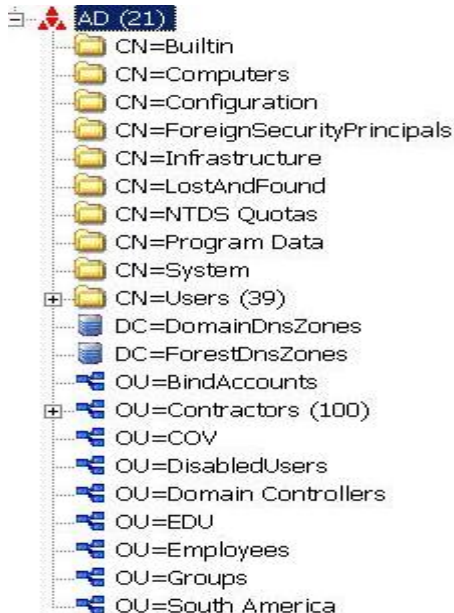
AD (21)
CN=Builtin
CN=Computers
CN=Configuration
CN=ForeignSecurityPrincipals
CN=Infrastructure
CN=LostAndFound
CN=NTDS Quotas
CN=Program Data
CN=System
CN=Users (39)
DC=DomainDnsZones
DC=ForestDnsZones
OU=BindAccounts
OU=Contractors (100)
OU=COV
OU=DisabledUsers
OU=Domain Controllers
OU=EDU
OU=Employees
OU=Groups
OU=South America